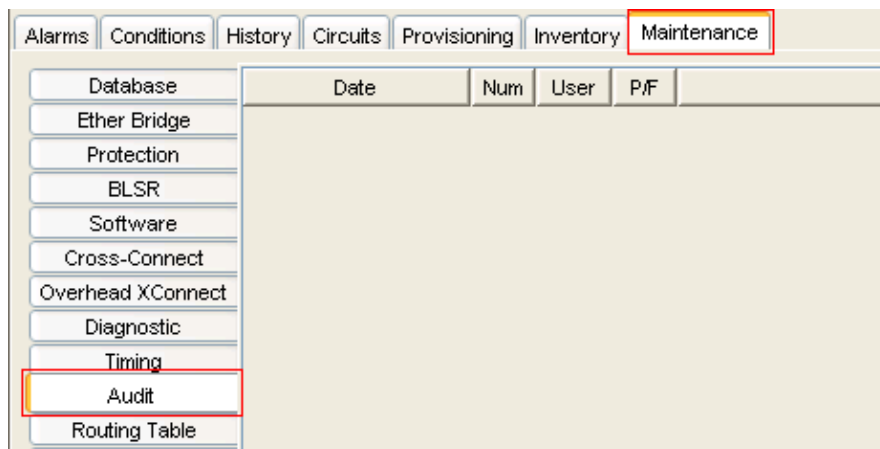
Alarms | Conditions | History | Circuits | Provisioning | Inventory | Maintenance

Database
Ether Bridge
Protection
BLSR
Software
Cross-Connect
Overhead XConnect
Diagnostic
Timing
Audit
Routing Table

| Date | Num | User | P/F |
|---|---|---|---|